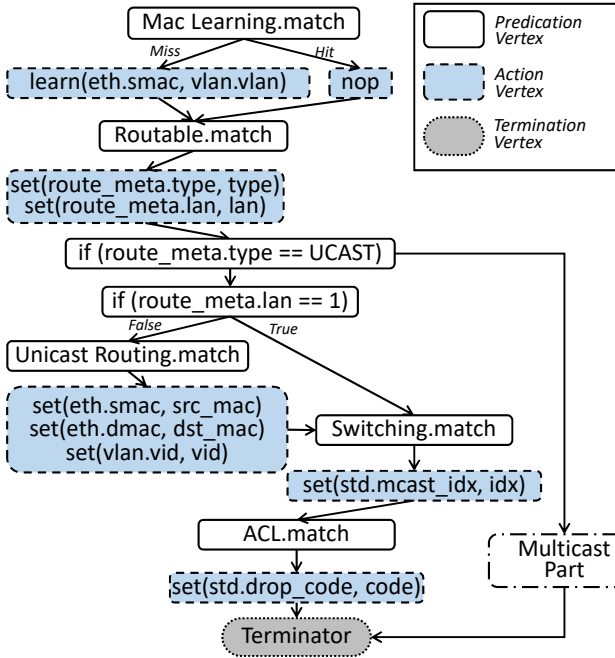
Mac Learning.match

Miss

Hit

learn(eth.smac, vlan.vlan)

nop

Routable.match

set(route_meta.type, type)
set(route_meta.lan, lan)

if (route_meta.type == UCAST)

if (route_meta.lan == 1)

False

True

Unicast Routing.match

set(eth.smac, src_mac)
set(eth.dmac, dst_mac)
set(vlan.vid, vid)

Switching.match

set(std.mcast_idx, idx)

ACL.match

set(std.drop_code, code)

Terminator

Multicast Part

Predication Vertex

Action Vertex

Termination Vertex